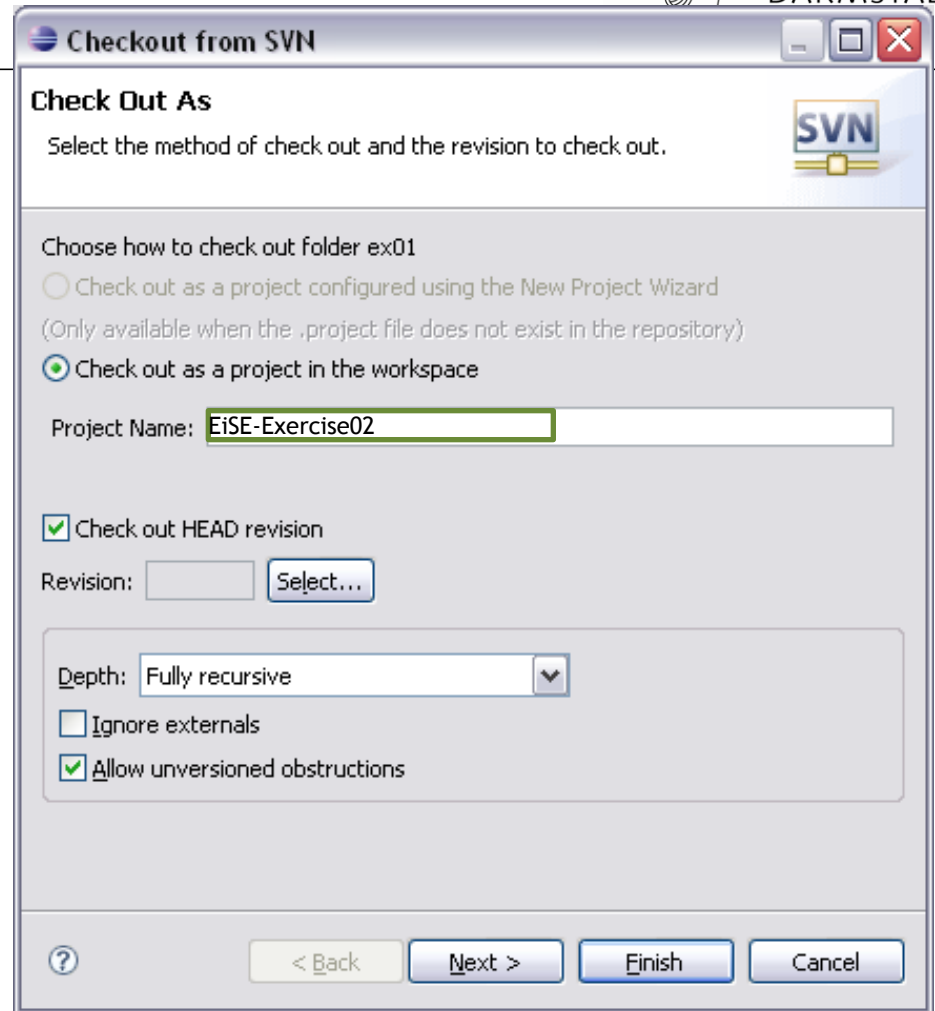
Checkout from SVN

Check Out As

Select the method of check out and the revision to check out.

SVN

Choose how to check out folder ex01

Check out as a project configured using the New Project Wizard

(Only available when the .project file does not exist in the repository)

Check out as a project in the workspace

Project Name: EiSE-Exercise02

Check out HEAD revision

Revision: Select...

Depth: Fully recursive

Ignore externals

Allow unversioned obstructions

?

< Back Next > Finish Cancel